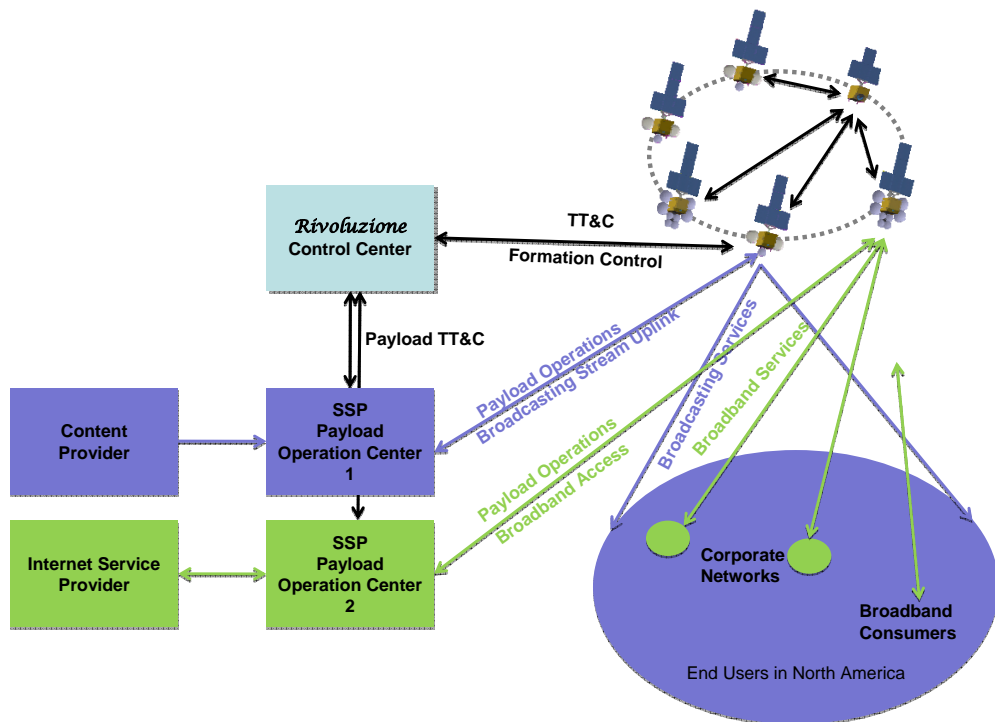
Rivoluzione
Control Center

TT&C
Formation Control

Payload TT&C

Content Provider

SSP
Payload
Operation Center
1

Payload Operations
Broadcasting Stream Uplink

Broadcasting Services

Broadband Services

Payload Operations
Broadband Access

Internet Service Provider

SSP
Payload
Operation Center
2

Corporate Networks

Broadband Consumers

End Users in North America